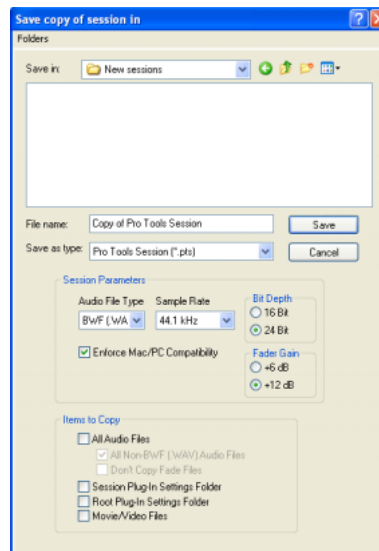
Save copy of session in

Folders

Save in: New sessions

File name: Copy of Pro Tools Session

Save

Save as type: Pro Tools Session (*.pts)

Cancel

Session Parameters

Audio File Type

BWF (.WA

Sample Rate

44.1 kHz

Bit Depth

16 Bit

24 Bit

Enforce Mac/PC Compatibility

Fader Gain

+6 dB

+12 dB

Items to Copy

All Audio Files

All Non-BWF (.WAV) Audio Files

Don't Copy Fade Files

Session Plug-In Settings Folder

Root Plug-In Settings Folder

Movie/Video Files